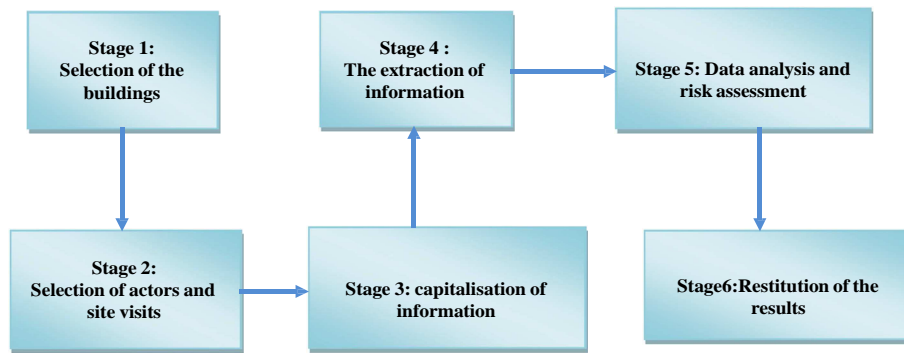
Stage 1:
Selection of the buildings

Stage 2:
Selection of actors and site visits

Stage 3: capitalisation of information

Stage 4 :
The extraction of information

Stage 5: Data analysis and risk assessment

Stage6:Restitution of the results